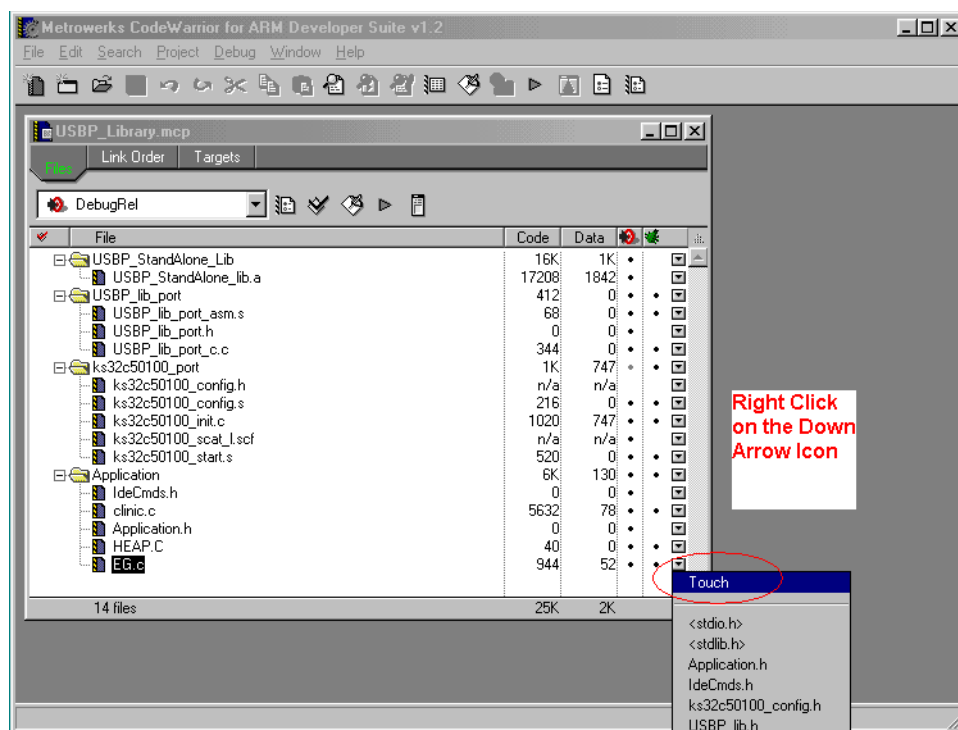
Metrowerks CodeWarrior for ARM Developer Suite v1.2

File Edit Search Project Debug Window Help

USBP_Library.mcp

Files Link Order Targets

DebugRel

| File | Code | Data |
|---|---|---|
| USBP_StandAlone_Lib | 16K | 1K |
| USBP_StandAlone_lib.a | 17208 | 1842 |
| USBP_lib_port | 412 | 0 |
| USBP_lib_port_asm.s | 68 | 0 |
| USBP_lib_port.h | 0 | 0 |
| USBP_lib_port_c.c | 344 | 0 |
| ks32c50100_port | 1K | 747 |
| ks32c50100_config.h | n/a | n/a |
| ks32c50100_config.s | 216 | 0 |
| ks32c50100_init.c | 1020 | 747 |
| ks32c50100_scat_l.scf | n/a | n/a |
| ks32c50100_start.s | 520 | 0 |
| Application | 6K | 130 |
| IdeCmds.h | 0 | 0 |
| clinic.c | 5632 | 78 |
| Application.h | 0 | 0 |
| HEAP.C | 40 | 0 |
| EG.c | 944 | 52 |
| 14 files | 25K | 2K |

Right Click on the Down Arrow Icon

Touch

<stdio.h>
<stdlib.h>
Application.h
IdeCmds.h
ks32c50100_config.h
USBP_lib.h